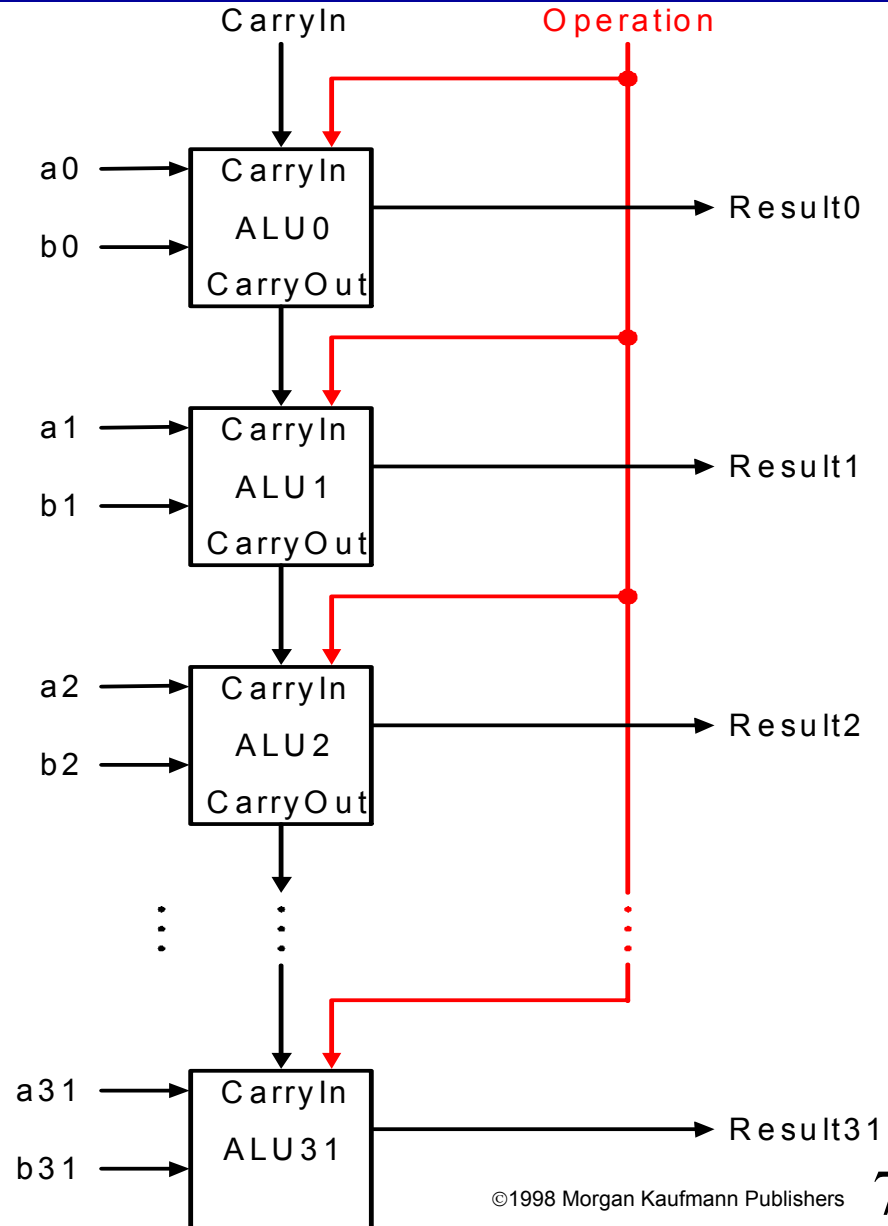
CarryIn

Operation

a0

b0

CarryIn
ALU0
CarryOut

Result0

a1

b1

CarryIn
ALU1
CarryOut

Result1

a2

b2

CarryIn
ALU2
CarryOut

Result2

a31

b31

CarryIn
ALU31

Result31

©1998 Morgan Kaufmann Publishers

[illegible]